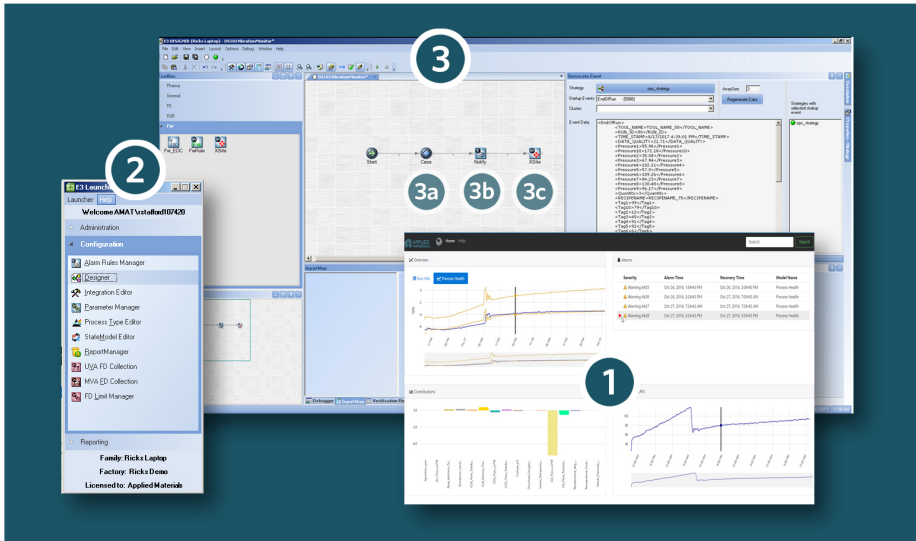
3

E3 DESIGNER (Ricks Laptop) - DS00VibrationMonitor*

File Edit View Insert Layout Options Debug Window Help

Pharma
General
FD
R2R
FW

Fw_EDC
FwRule
XSite

DS00VibrationMonitor*

Start
Case
Notify
XSite

3a
3b
3c

Generate Event

Strategy
Startup Events
Cluster
EndOfRun
AmpSize
Regenerate Data
Event Data

Strategies with selected startup event

<EndOfRun>
<TOOL_NAME>TOOL_NAME_50</TOOL_NAME>
<RUN_ID>69</RUN_ID>
<TIME_STAMP>
<DATA_QUALITY>
<Pressure1>
<Pressure2>
<Pressure3>
<Pressure4>
<Pressure5>
<Pressure6>
<Pressure7>
<Pressure8>
<Pressure9>
<Quantity>
<RECIPENAME>RECIPENAME_75</RECIPENAME>
<Tag1>
<Tag2>
<Tag3>
<Tag4>
<Tag5>

2

E3 Launcher

Launcher Help

Welcome AMAT\rstafford07420

Administration

Configuration

Alarm Rules Manager
Designer
Integration Editor
Parameter Manager
Process Type Editor
StateModel Editor
ReportManager
UVA FD Collection
MVA FD Collection
FD Limit Manager

Reporting

Family: Ricks Laptop
Factory: Ricks Demo
Licensed to: Applied Materials

Debugger
Signal Map
Verification

APPLIED MATERIALS
Home Help
Search
Search

Overview
Run Info
Process Health

Alarms

| Severity | Alarm Time | Recovery Time | Model Name |
|---|---|---|---|
| Warning 4423 | Oct 26, 2016, 2:09:43 PM | Oct 26, 2016, 2:09:43 PM | Process Health |
| Warning 4426 | Oct 26, 2016, 2:24:43 PM | Oct 26, 2016, 2:09:43 PM | Process Health |
| Warning 4427 | Oct 27, 2016, 7:08:43 AM | Oct 27, 2016, 7:08:43 AM | Process Health |
| Warning 4428 | Oct 27, 2016, 5:09:43 PM | Oct 27, 2016, 5:09:43 PM | Process Health |

Contributions

1